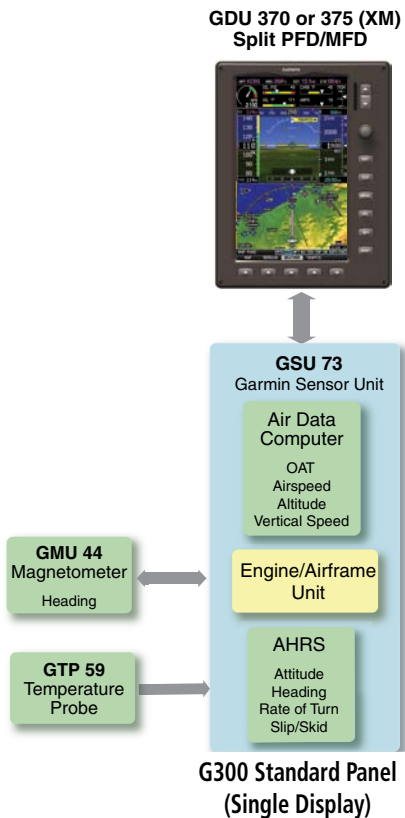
GDU 370 or 375 (XM)
Split PFD/MFD

GSU 73
Garmin Sensor Unit

Air Data Computer

OAT
Airspeed
Altitude
Vertical Speed

Engine/Airframe Unit

AHRS

Attitude
Heading
Rate of Turn
Slip/Skid

GMU 44
Magnetometer

Heading

GTP 59
Temperature Probe

G300 Standard Panel
(Single Display)